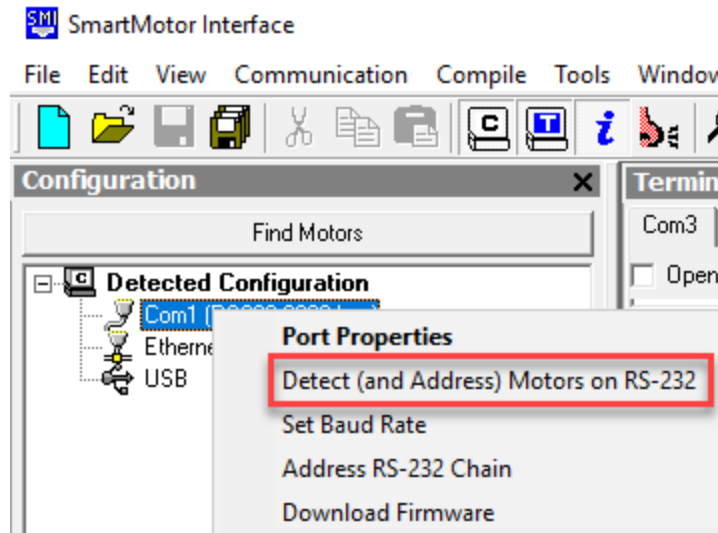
SMI SmartMotor Interface

File Edit View Communication Compile Tools Windo

Configuration

Termin

Find Motors

Com3

Open

Detected Configuration

Com1 ([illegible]

Etherne

USB

Port Properties

Detect (and Address) Motors on RS-232

Set Baud Rate

Address RS-232 Chain

Download Firmware